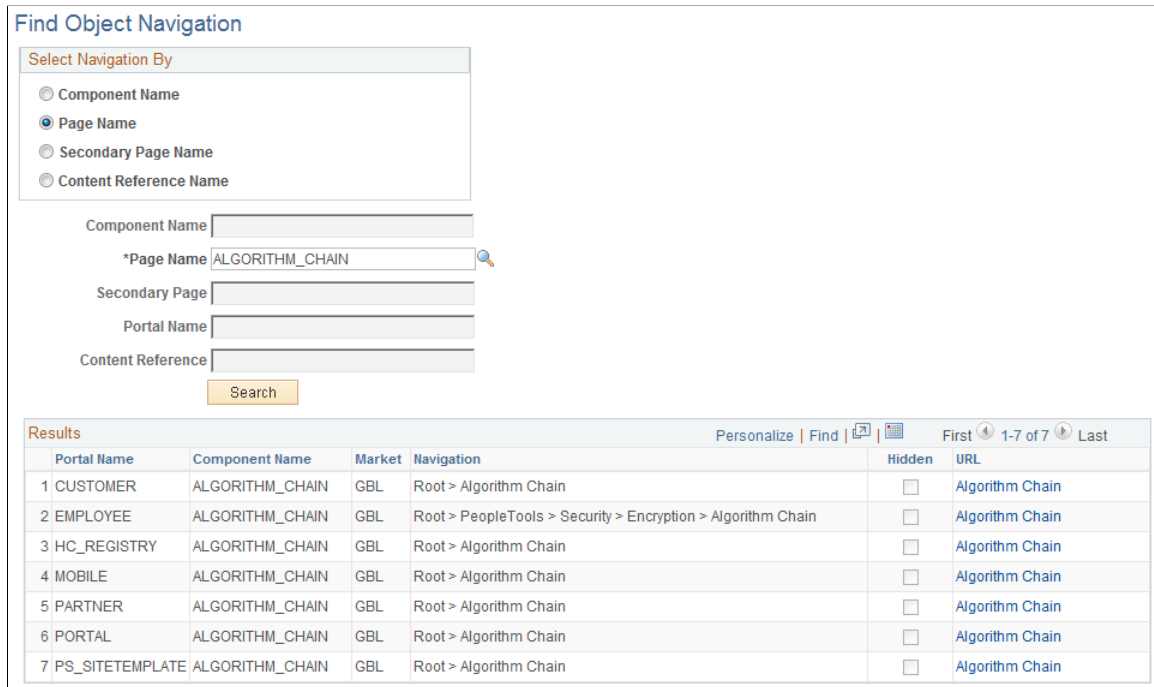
Find Object Navigation

Select Navigation By

Component Name

Page Name

Secondary Page Name

Content Reference Name

Component Name

*Page Name ALGORITHM_CHAIN

Secondary Page

Portal Name

Content Reference

Search

Results

Personalize | Find | | First 1-7 of 7 Last

| | Portal Name | Component Name | Market | Navigation | Hidden | URL |
|---|---|---|---|---|---|---|
| 1 | CUSTOMER | ALGORITHM_CHAIN | GBL | Root > Algorithm Chain | | Algorithm Chain |
| 2 | EMPLOYEE | ALGORITHM_CHAIN | GBL | Root > PeopleTools > Security > Encryption > Algorithm Chain | | Algorithm Chain |
| 3 | HC_REGISTRY | ALGORITHM_CHAIN | GBL | Root > Algorithm Chain | | Algorithm Chain |
| 4 | MOBILE | ALGORITHM_CHAIN | GBL | Root > Algorithm Chain | | Algorithm Chain |
| 5 | PARTNER | ALGORITHM_CHAIN | GBL | Root > Algorithm Chain | | Algorithm Chain |
| 6 | PORTAL | ALGORITHM_CHAIN | GBL | Root > Algorithm Chain | | Algorithm Chain |
| 7 | PS_SITETEMPLATE | ALGORITHM_CHAIN | GBL | Root > Algorithm Chain | | Algorithm Chain |